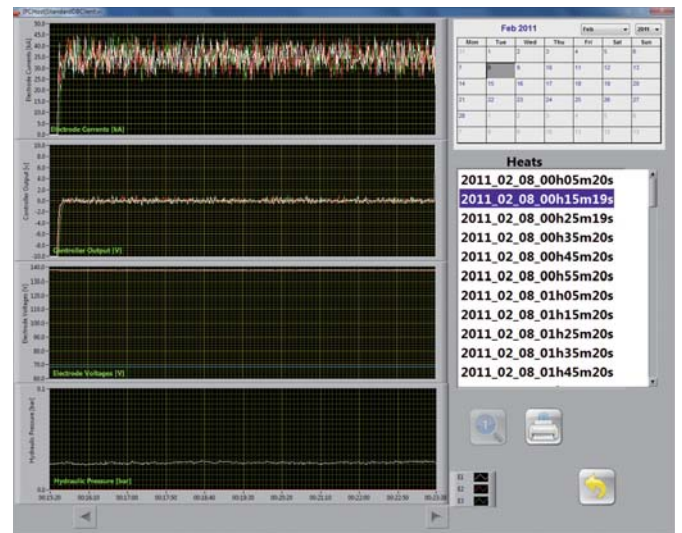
Electrode Currents [kA]

Controller Output [V]

Electrode Voltages [V]

Hydraulic Pressure [bar]

Feb 2011

Feb

2011

| Mon | Tue | Wed | Thu | Fri | Sat | Sun |
|---|---|---|---|---|---|---|
| 31 | 1 | 2 | 3 | 4 | 5 | 6 |
| 7 | 8 | 9 | 10 | 11 | 12 | 13 |
| 14 | 15 | 16 | 17 | 18 | 19 | 20 |
| 21 | 22 | 23 | 24 | 25 | 26 | 27 |
| 28 | 1 | 2 | 3 | 4 | 5 | 6 |
| 7 | 8 | 9 | 10 | 11 | 12 | 13 |

Heats

2011_02_08_00h05m20s
2011_02_08_00h15m19s
2011_02_08_00h25m19s
2011_02_08_00h35m20s
2011_02_08_00h45m20s
2011_02_08_00h55m20s
2011_02_08_01h05m20s
2011_02_08_01h15m20s
2011_02_08_01h25m20s
2011_02_08_01h35m20s
2011_02_08_01h45m20s

E1
E2
E3